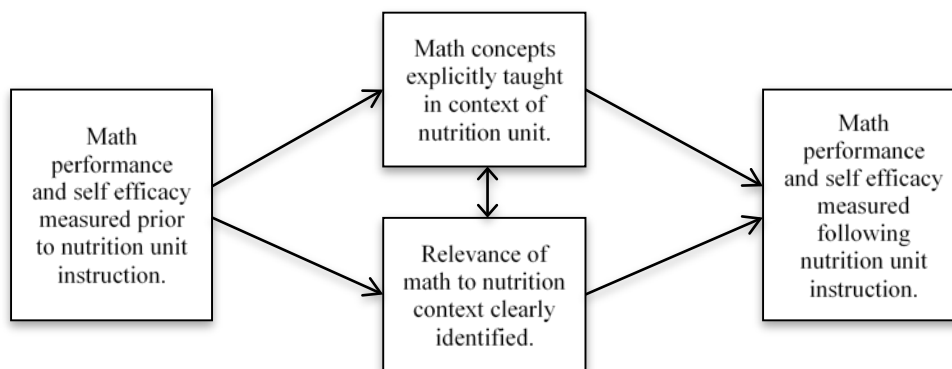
Math performance and self efficacy measured prior to nutrition unit instruction.

Math concepts explicitly taught in context of nutrition unit.

Relevance of math to nutrition context clearly identified.

Math performance and self efficacy measured following nutrition unit instruction.